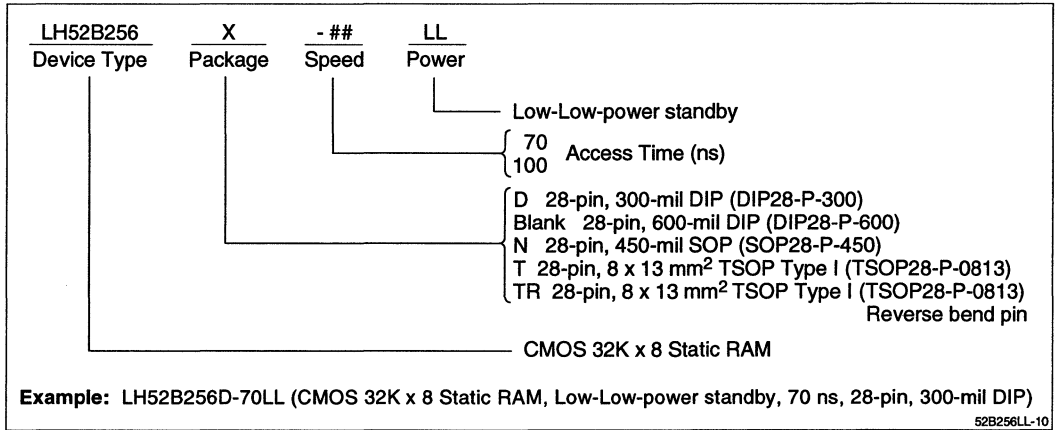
LH52B256 X - ## LL
Device Type Package Speed Power

Low-Low-power standby

70
100 Access Time (ns)

D 28-pin, 300-mil DIP (DIP28-P-300)
Blank 28-pin, 600-mil DIP (DIP28-P-600)
N 28-pin, 450-mil SOP (SOP28-P-450)
T 28-pin, 8 x 13 mm$^2$ TSOP Type I (TSOP28-P-0813)
TR 28-pin, 8 x 13 mm$^2$ TSOP Type I (TSOP28-P-0813)
Reverse bend pin

CMOS 32K x 8 Static RAM

**Example:** LH52B256D-70LL (CMOS 32K x 8 Static RAM, Low-Low-power standby, 70 ns, 28-pin, 300-mil DIP)

52B256LL-10